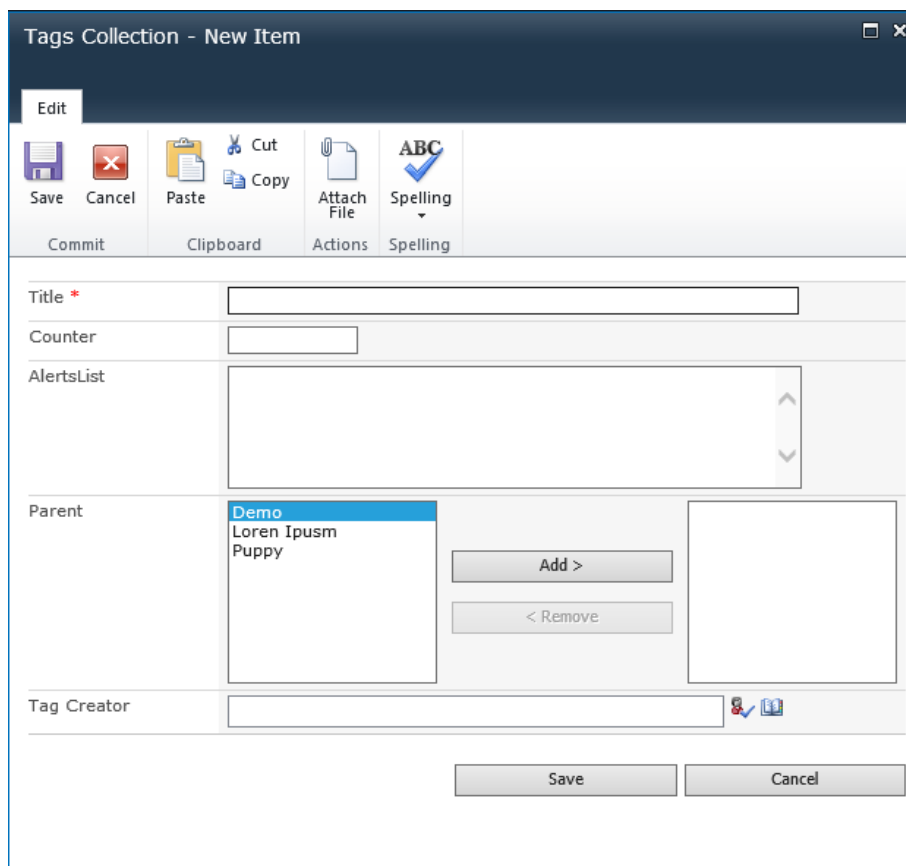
Tags Collection - New Item

Edit

Save Cancel
Commit

Paste Cut Copy
Clipboard

Attach File
Actions

ABC
Spelling
Spelling

Title *

Counter

AlertsList

Parent

Demo
Loren Ipusm
Puppy

Add >

< Remove

Tag Creator

Save Cancel